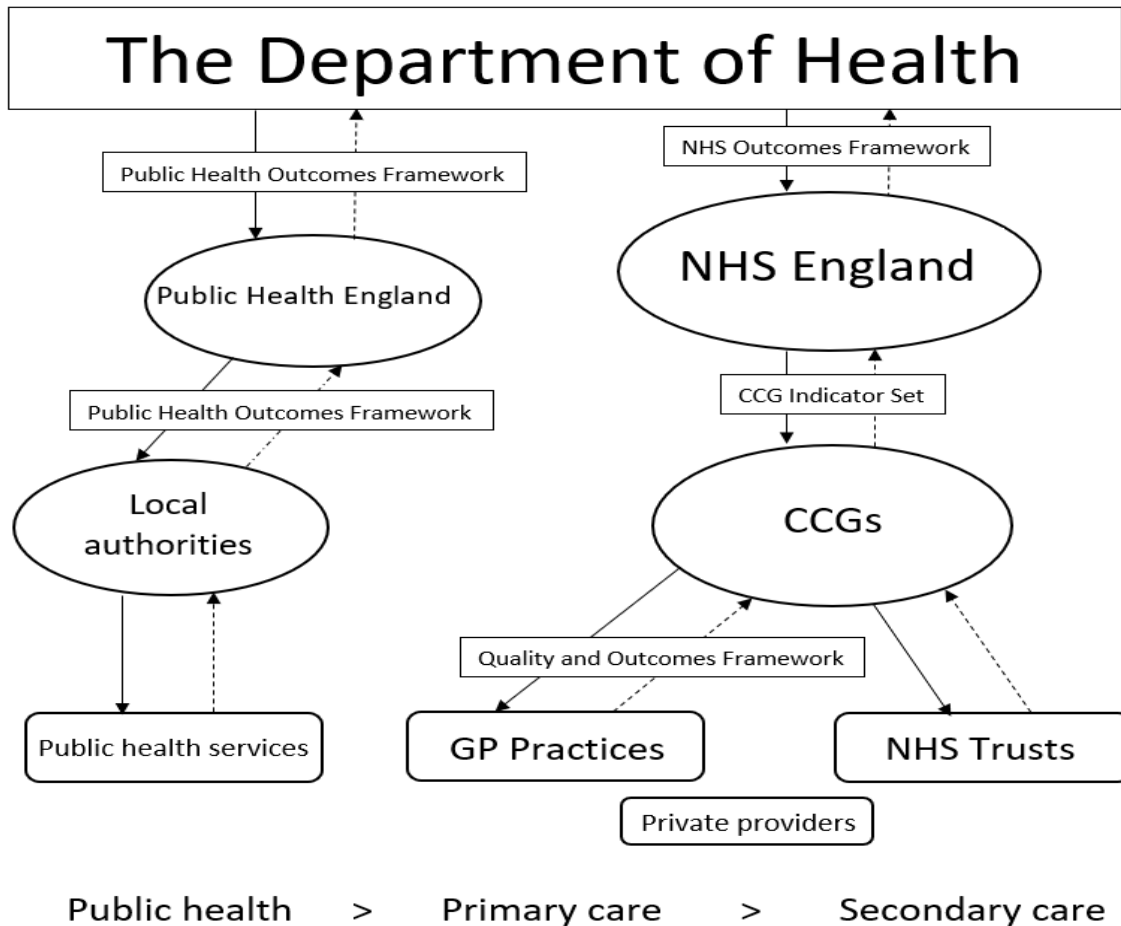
The Department of Health

Public Health Outcomes Framework

NHS Outcomes Framework

Public Health England

NHS England

Public Health Outcomes Framework

CCG Indicator Set

Local authorities

CCGs

Quality and Outcomes Framework

Public health services

GP Practices

NHS Trusts

Private providers

Public health > Primary care > Secondary care